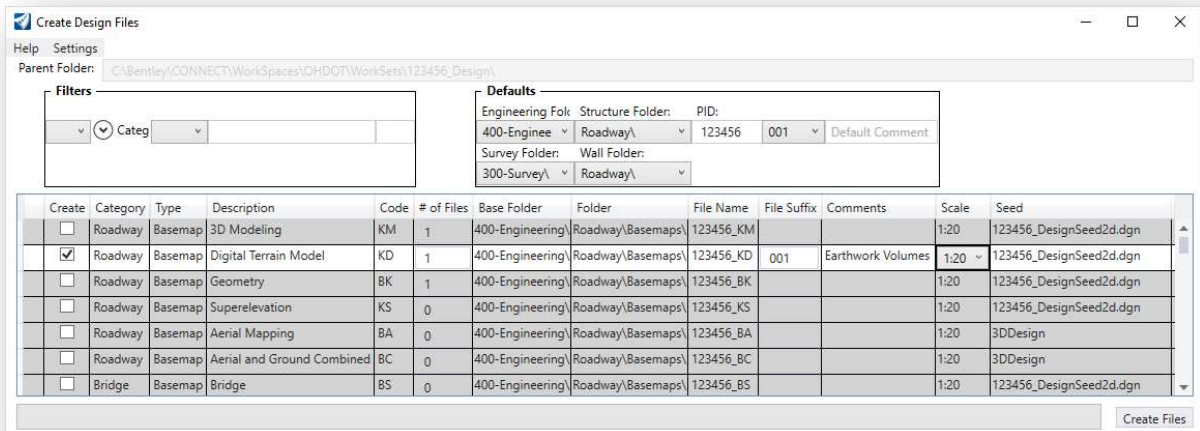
Create Design Files

Help Settings

Parent Folder: C:\Bentley\CONNECT\WorkSpaces\OHDOT\WorkSets\123456_Design\

Filters

Categ

Defaults

Engineering Fol Structure Folder: PID:

400-Enginee Roadway\ 123456 001 Default Comment

Survey Folder: Wall Folder:

300-Survey\ Roadway\

| Create | Category | Type | Description | Code | # of Files | Base Folder | Folder | File Name | File Suffix | Comments | Scale | Seed |
|---|---|---|---|---|---|---|---|---|---|---|---|---|
| ☐ | Roadway | Basemap | 3D Modeling | KM | 1 | 400-Engineering\ | Roadway\Basemaps\ | 123456_KM | | | 1:20 | 123456_DesignSeed2d.dgn |
| ☑ | Roadway | Basemap | Digital Terrain Model | KD | 1 | 400-Engineering\ | Roadway\Basemaps\ | 123456_KD | 001 | Earthwork Volumes | 1:20 | 123456_DesignSeed2d.dgn |
| ☐ | Roadway | Basemap | Geometry | BK | 1 | 400-Engineering\ | Roadway\Basemaps\ | 123456_BK | | | 1:20 | 123456_DesignSeed2d.dgn |
| ☐ | Roadway | Basemap | Superelevation | KS | 0 | 400-Engineering\ | Roadway\Basemaps\ | 123456_KS | | | 1:20 | 123456_DesignSeed2d.dgn |
| ☐ | Roadway | Basemap | Aerial Mapping | BA | 0 | 400-Engineering\ | Roadway\Basemaps\ | 123456_BA | | | 1:20 | 3DDesign |
| ☐ | Roadway | Basemap | Aerial and Ground Combined | BC | 0 | 400-Engineering\ | Roadway\Basemaps\ | 123456_BC | | | 1:20 | 3DDesign |
| ☐ | Bridge | Basemap | Bridge | BS | 0 | 400-Engineering\ | Roadway\Basemaps\ | 123456_BS | | | 1:20 | 123456_DesignSeed2d.dgn |

Create Files